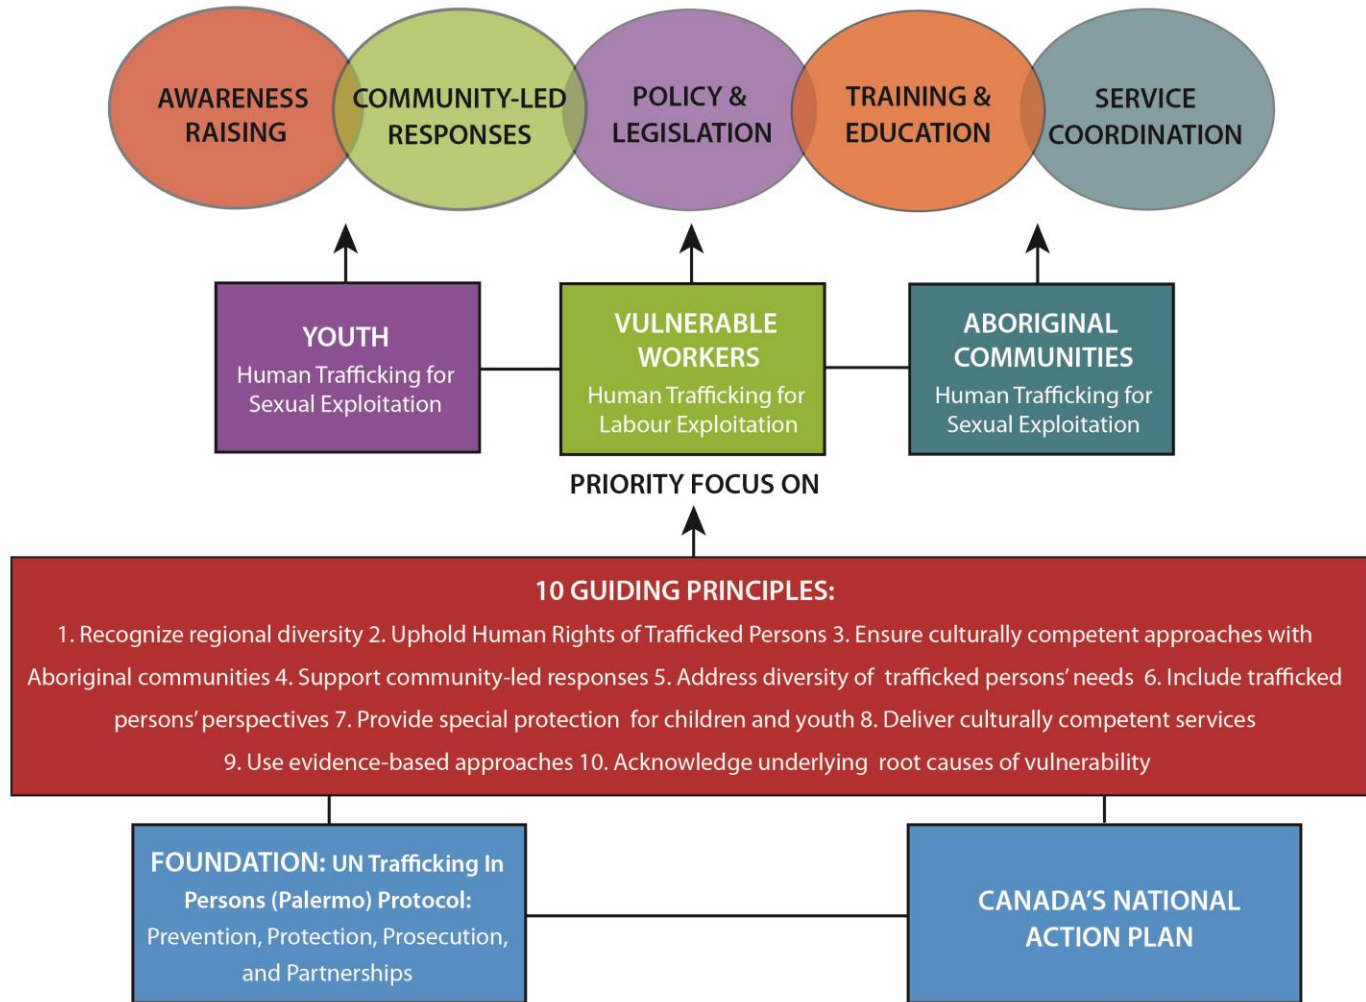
AWARENESS RAISING

COMMUNITY-LED RESPONSES

POLICY & LEGISLATION

TRAINING & EDUCATION

SERVICE COORDINATION

YOUTH
Human Trafficking for Sexual Exploitation

VULNERABLE WORKERS
Human Trafficking for Labour Exploitation

ABORIGINAL COMMUNITIES
Human Trafficking for Sexual Exploitation

PRIORITY FOCUS ON

10 GUIDING PRINCIPLES:
1. Recognize regional diversity 2. Uphold Human Rights of Trafficked Persons 3. Ensure culturally competent approaches with Aboriginal communities 4. Support community-led responses 5. Address diversity of trafficked persons' needs 6. Include trafficked persons' perspectives 7. Provide special protection for children and youth 8. Deliver culturally competent services 9. Use evidence-based approaches 10. Acknowledge underlying root causes of vulnerability

FOUNDATION: UN Trafficking In Persons (Palermo) Protocol: Prevention, Protection, Prosecution, and Partnerships

CANADA'S NATIONAL ACTION PLAN